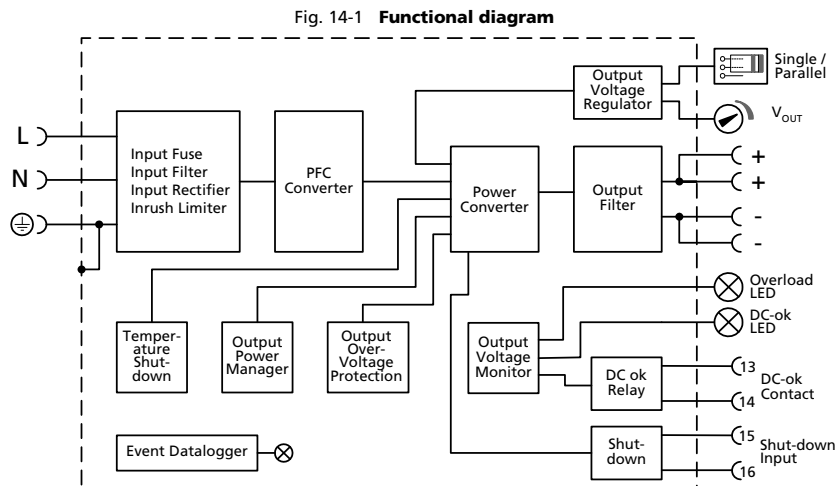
Fig. 14-1 **Functional diagram**

Single / Parallel

Output Voltage Regulator

$V_{OUT}$

L

N

Input Fuse
Input Filter
Input Rectifier
Inrush Limiter

PFC Converter

Power Converter

Output Filter

+

+

-

-

Overload LED

DC-ok LED

Temperature Shutdown

Output Power Manager

Output Over-Voltage Protection

Output Voltage Monitor

DC ok Relay

13

14

DC-ok Contact

Event Datalogger

Shut-down

15

16

Shut-down Input